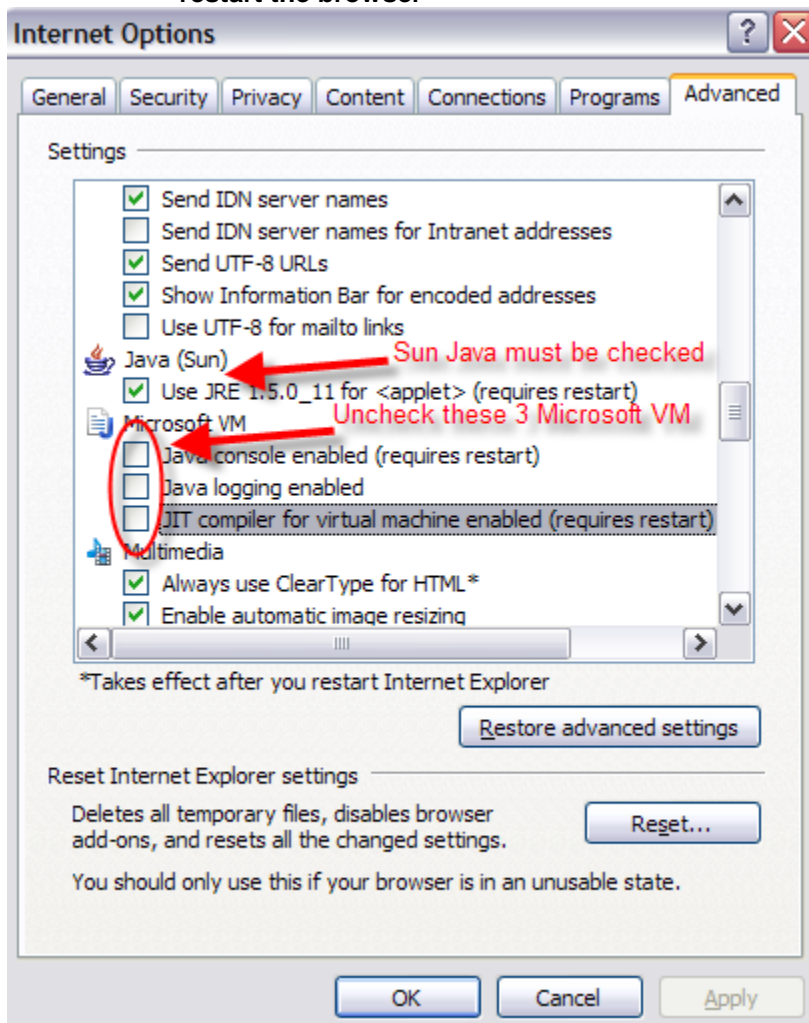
restart the browser

Internet Options

?

General | Security | Privacy | Content | Connections | Programs | Advanced

Settings

Send IDN server names
Send IDN server names for Intranet addresses
Send UTF-8 URLs
Show Information Bar for encoded addresses
Use UTF-8 for mailto links
Java (Sun)
Use JRE 1.5.0_11 for <applet> (requires restart)
Microsoft VM
Java console enabled (requires restart)
Java logging enabled
JIT compiler for virtual machine enabled (requires restart)
Multimedia
Always use ClearType for HTML*
Enable automatic image resizing

Sun Java must be checked

Uncheck these 3 Microsoft VM

*Takes effect after you restart Internet Explorer

Restore advanced settings

Reset Internet Explorer settings

Deletes all temporary files, disables browser add-ons, and resets all the changed settings.

Reset...

You should only use this if your browser is in an unusable state.

OK | Cancel | Apply